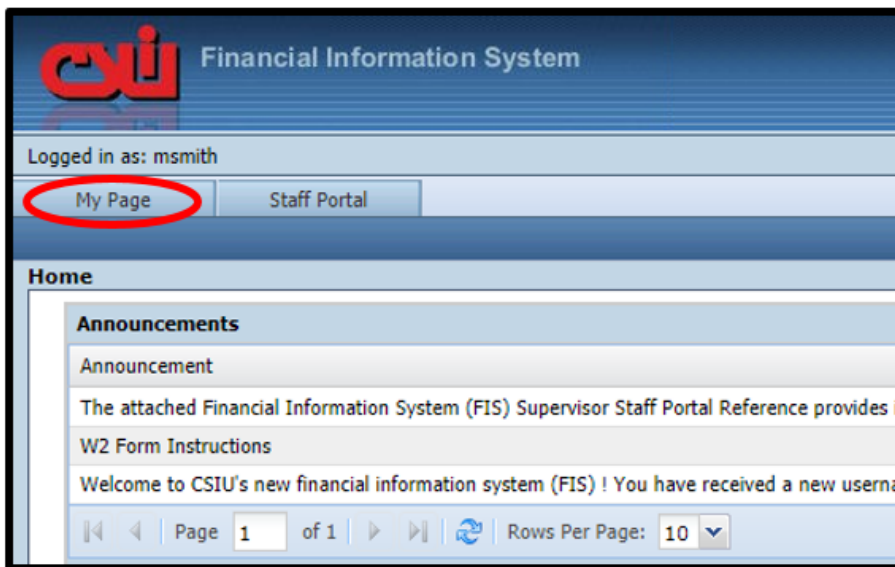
CSIU Financial Information System

Logged in as: msmith

My Page

Staff Portal

Home

Announcements

| Announcement |
|---|
| The attached Financial Information System (FIS) Supervisor Staff Portal Reference provides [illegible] |
| W2 Form Instructions |
| Welcome to CSIU's new financial information system (FIS) ! You have received a new userna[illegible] |

Page 1 of 1 Rows Per Page: 10